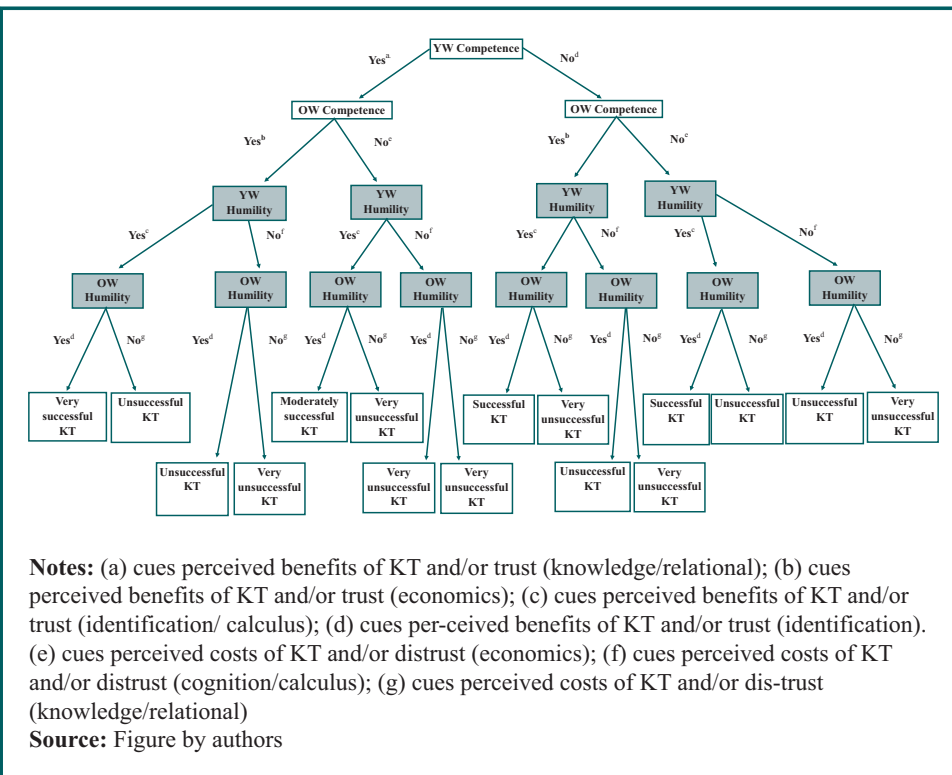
YW Competence

Yes$^{a}$ No$^{d}$

OW Competence OW Competence

Yes$^{b}$ No$^{e}$ Yes$^{b}$ No$^{e}$

YW Humility YW Humility YW Humility YW Humility

Yes$^{c}$ No$^{f}$ Yes$^{c}$ No$^{f}$ Yes$^{c}$ No$^{f}$ Yes$^{c}$ No$^{f}$

OW Humility OW Humility OW Humility OW Humility OW Humility OW Humility OW Humility OW Humility

Yes$^{d}$ No$^{g}$ Yes$^{d}$ No$^{g}$ Yes$^{d}$ No$^{g}$ Yes$^{d}$ No$^{g}$ Yes$^{d}$ No$^{g}$ Yes$^{d}$ No$^{g}$ Yes$^{d}$ No$^{g}$ Yes$^{d}$ No$^{g}$

Very successful KT

Unsuccessful KT

Unsuccessful KT

Very unsuccessful KT

Moderately successful KT

Very unsuccessful KT

Very unsuccessful KT

Very unsuccessful KT

Successful KT

Very unsuccessful KT

Unsuccessful KT

Very unsuccessful KT

Successful KT

Unsuccessful KT

Unsuccessful KT

Very unsuccessful KT

**Notes:** (a) cues perceived benefits of KT and/or trust (knowledge/relational); (b) cues perceived benefits of KT and/or trust (economics); (c) cues perceived benefits of KT and/or trust (identification/ calculus); (d) cues per-ceived benefits of KT and/or trust (identification). (e) cues perceived costs of KT and/or distrust (economics); (f) cues perceived costs of KT and/or distrust (cognition/calculus); (g) cues perceived costs of KT and/or dis-trust (knowledge/relational)
**Source:** Figure by authors